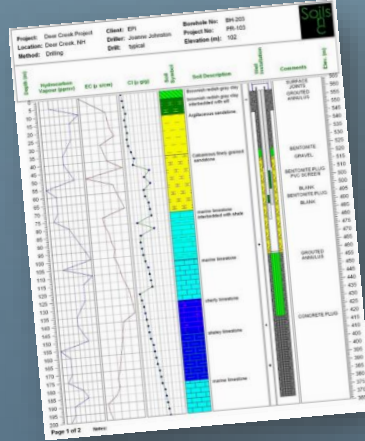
Project: Deer Creek Project
Location: Deer Creek, NH
Method: Drilling

Client: EFI
Driller: Joanne Johnston
Drill: typical

Borehole No: BH-203
Project No: PR-103
Elevation (m): 102

Depth (m)
Hydrocarbon Vapour (ppmv)
EC (μ s/cm)
Cl (p g/g)
Soil Symbol
Soil Description
Well Construction
Comments
Elev. (m)

Brownish reddish grey clay
brownish reddish grey clay interbedded with silt
Argillaceous sandstone
Calcareous finely grained sandstone
marine limestone interbedded with shale
marine limestone
shaly limestone
shaley limestone
marine limestone

SURFACE JOINTS
GROUTED ANNULUS
BENTONITE
GRAVEL
BENTONITE PLUG
PVC SCREEN
BLANK
BENTONITE PLUG
BLANK
GROUTED ANNULUS
CONCRETE PLUG

Page 1 of 2
Notes: